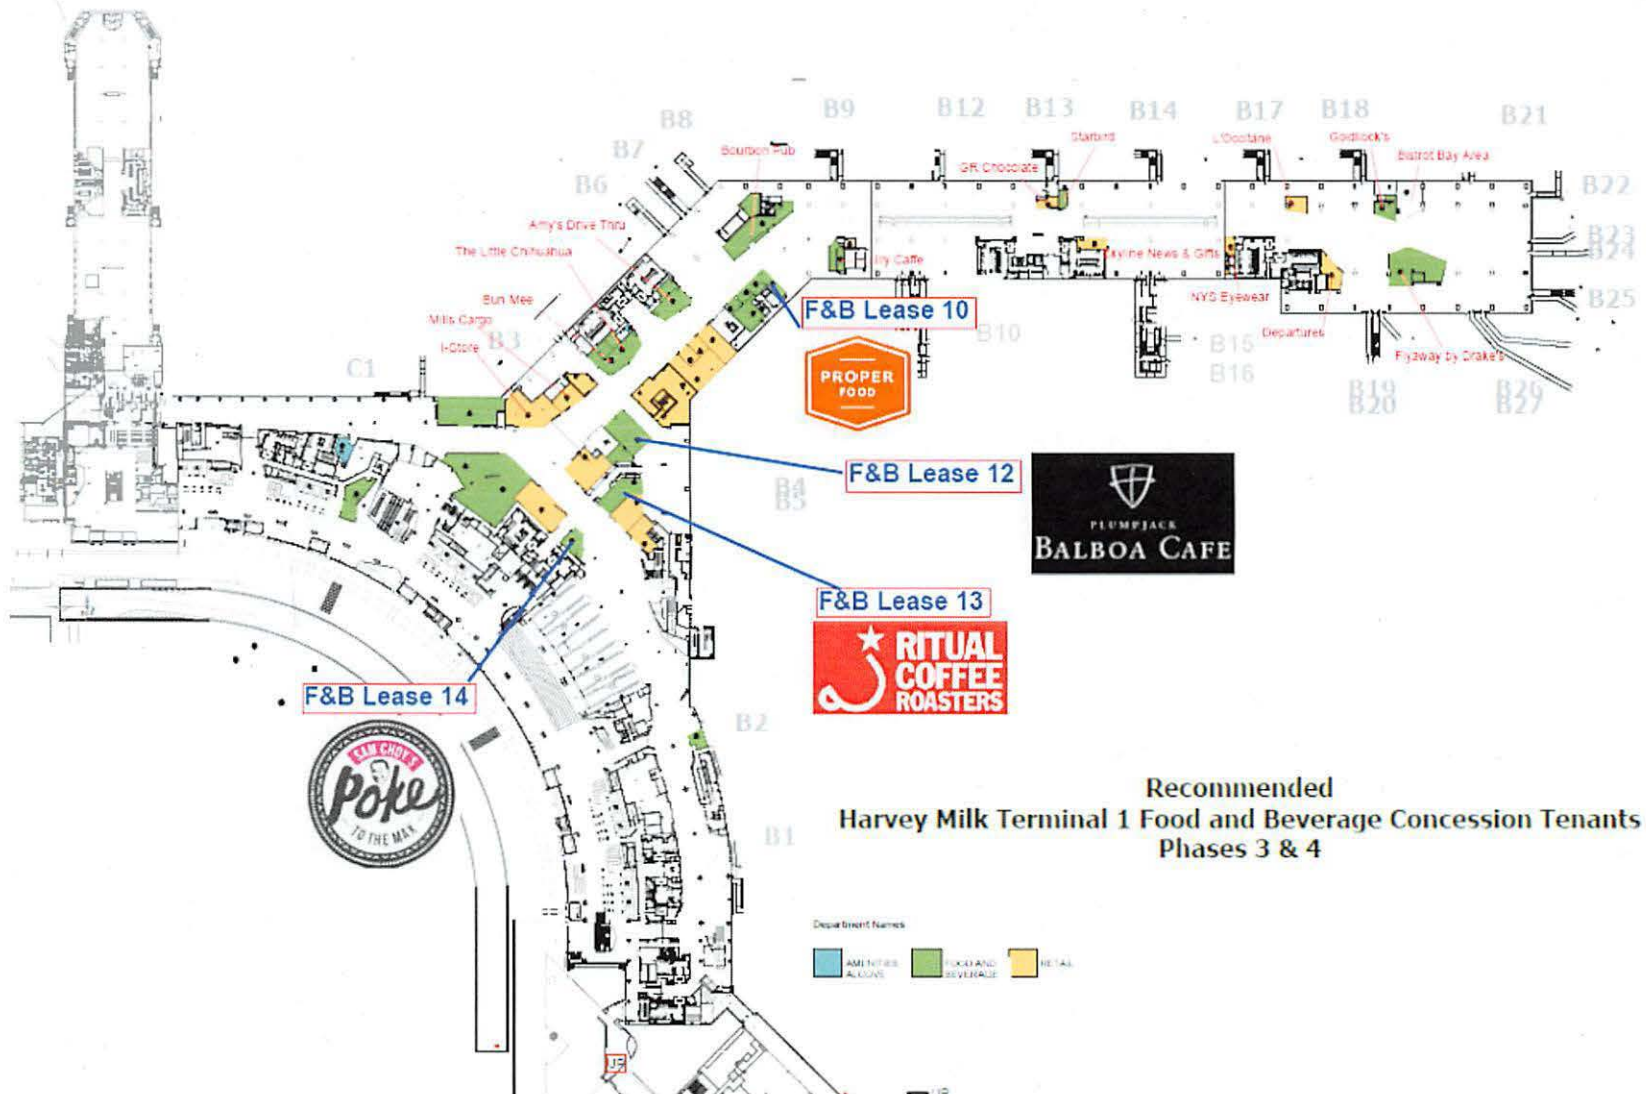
B8 B9 B12 B13 B14 B17 B18 B21

B7 B6

Bourbon Pub

Starbird

L'Occitane

Gotdlock's

Bistrot Bay Area

B22

GR Chocolate

Amy's Drive Thru

The Little Chihuahua

lly Caffe

Skyline News & Gifts

B23 B24

Bun Mee

Mills Cargo

I-Store

B3

C1

F&B Lease 10

B10

NYS Eyewear

B25

Departures

B15 B16

Flyaway by Drake's

PROPER FOOD

B19 B20

B26 B27

F&B Lease 12

PLUMPJACK BALBOA CAFE

B4 B5

F&B Lease 13

RITUAL COFFEE ROASTERS

F&B Lease 14

B2

SAM CHOY'S Poke TO THE MAX

B1

Recommended
Harvey Milk Terminal 1 Food and Beverage Concession Tenants
Phases 3 & 4

Department Names

AMENITIES ALCOVE

FOOD AND BEVERAGE

RETAIL